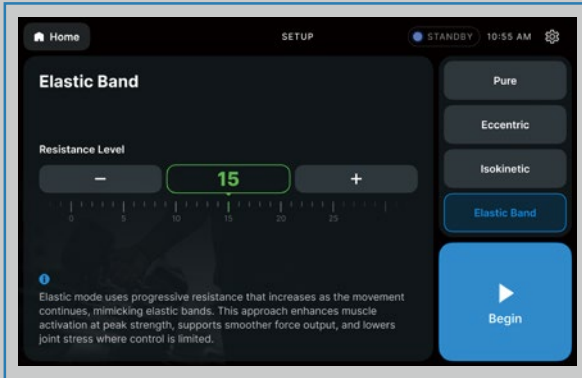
Home

SETUP

STANDBY 10:55 AM

Elastic Band

Resistance Level

−

15

+

0 5 10 15 20 25

Elastic mode uses progressive resistance that increases as the movement continues, mimicking elastic bands. This approach enhances muscle activation at peak strength, supports smoother force output, and lowers joint stress where control is limited.

Pure

Eccentric

Isokinetic

Elastic Band

Begin